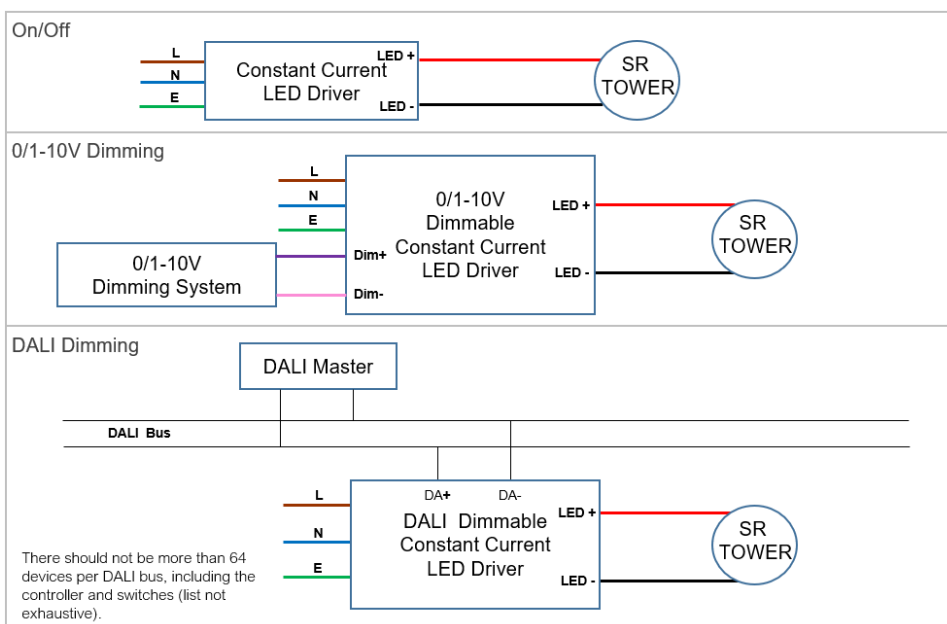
On/Off

L
N
E
Constant Current LED Driver
LED +
LED -
SR TOWER

0/1-10V Dimming

L
N
E
0/1-10V Dimming System
Dim+
Dim-
0/1-10V Dimmable Constant Current LED Driver
LED +
LED -
SR TOWER

DALI Dimming

DALI Master
DALI Bus
L
N
E
DA+
DA-
DALI Dimmable Constant Current LED Driver
LED +
LED -
SR TOWER

There should not be more than 64 devices per DALI bus, including the controller and switches (list not exhaustive).